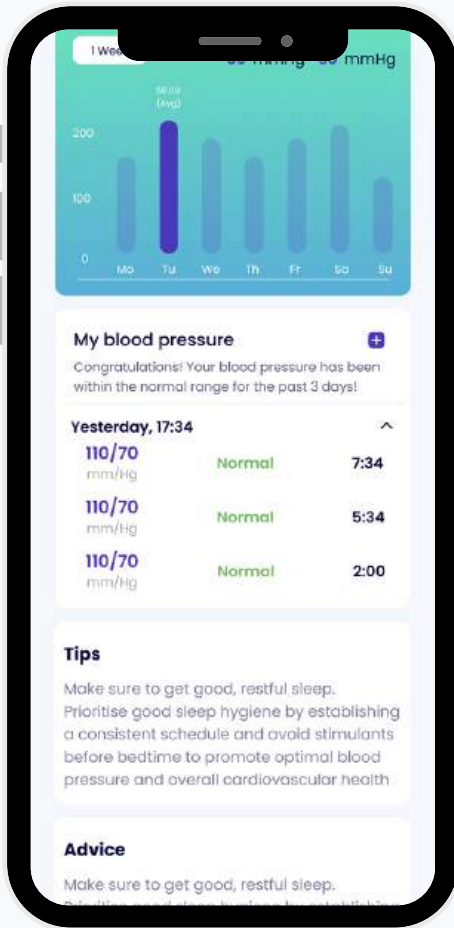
1 Wee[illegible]

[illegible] mmHg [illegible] mmHg

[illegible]
(Avg)

200
100
0

Mo Tu We Th Fr Sa Su

My blood pressure

Congratulations! Your blood pressure has been within the normal range for the past 3 days!

Yesterday, 17:34

110/70
mm/Hg
Normal
7:34

110/70
mm/Hg
Normal
5:34

110/70
mm/Hg
Normal
2:00

Tips

Make sure to get good, restful sleep. Prioritise good sleep hygiene by establishing a consistent schedule and avoid stimulants before bedtime to promote optimal blood pressure and overall cardiovascular health

Advice

Make sure to get good, restful sleep. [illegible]